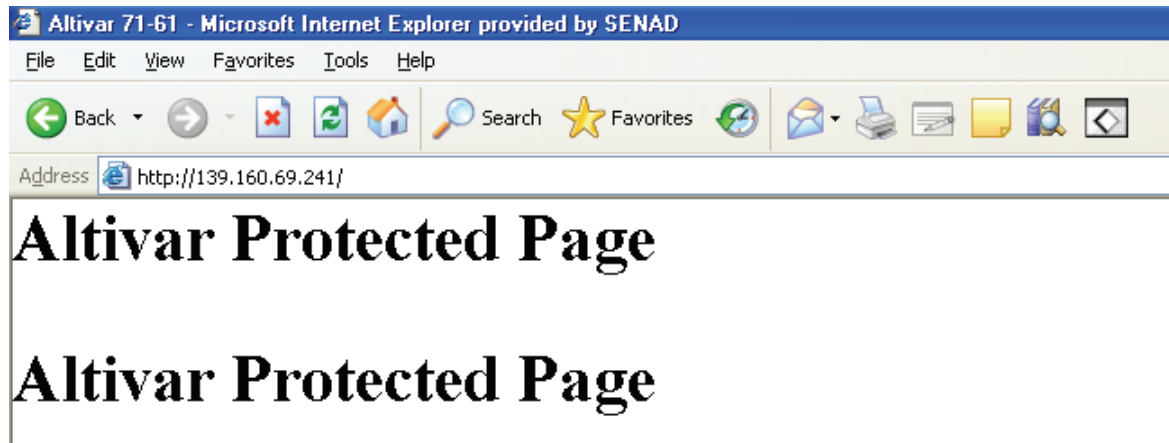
Altivar 71-61 - Microsoft Internet Explorer provided by SENAD

File Edit View Favorites Tools Help

Back Search Favorites

Address http://139.160.69.241/

Altivar Protected Page

Altivar Protected Page